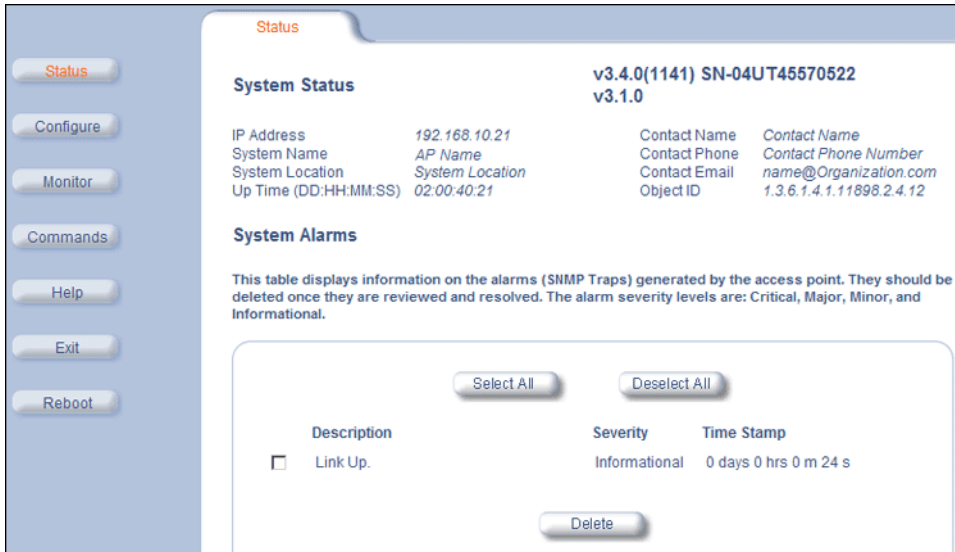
Status

Status

Configure

Monitor

Commands

Help

Exit

Reboot

System Status

v3.4.0(1141) SN-04UT45570522
v3.1.0

| | | | |
|---|---|---|---|
| IP Address | 192.168.10.21 | Contact Name | Contact Name |
| System Name | AP Name | Contact Phone | Contact Phone Number |
| System Location | System Location | Contact Email | name@Organization.com |
| Up Time (DD:HH:MM:SS) | 02:00:40:21 | Object ID | 1.3.6.1.4.1.11898.2.4.12 |

System Alarms

This table displays information on the alarms (SNMP Traps) generated by the access point. They should be deleted once they are reviewed and resolved. The alarm severity levels are: Critical, Major, Minor, and Informational.

Select All

Deselect All

| | Description | Severity | Time Stamp |
|---|---|---|---|
| ☐ | Link Up. | Informational | 0 days 0 hrs 0 m 24 s |

Delete